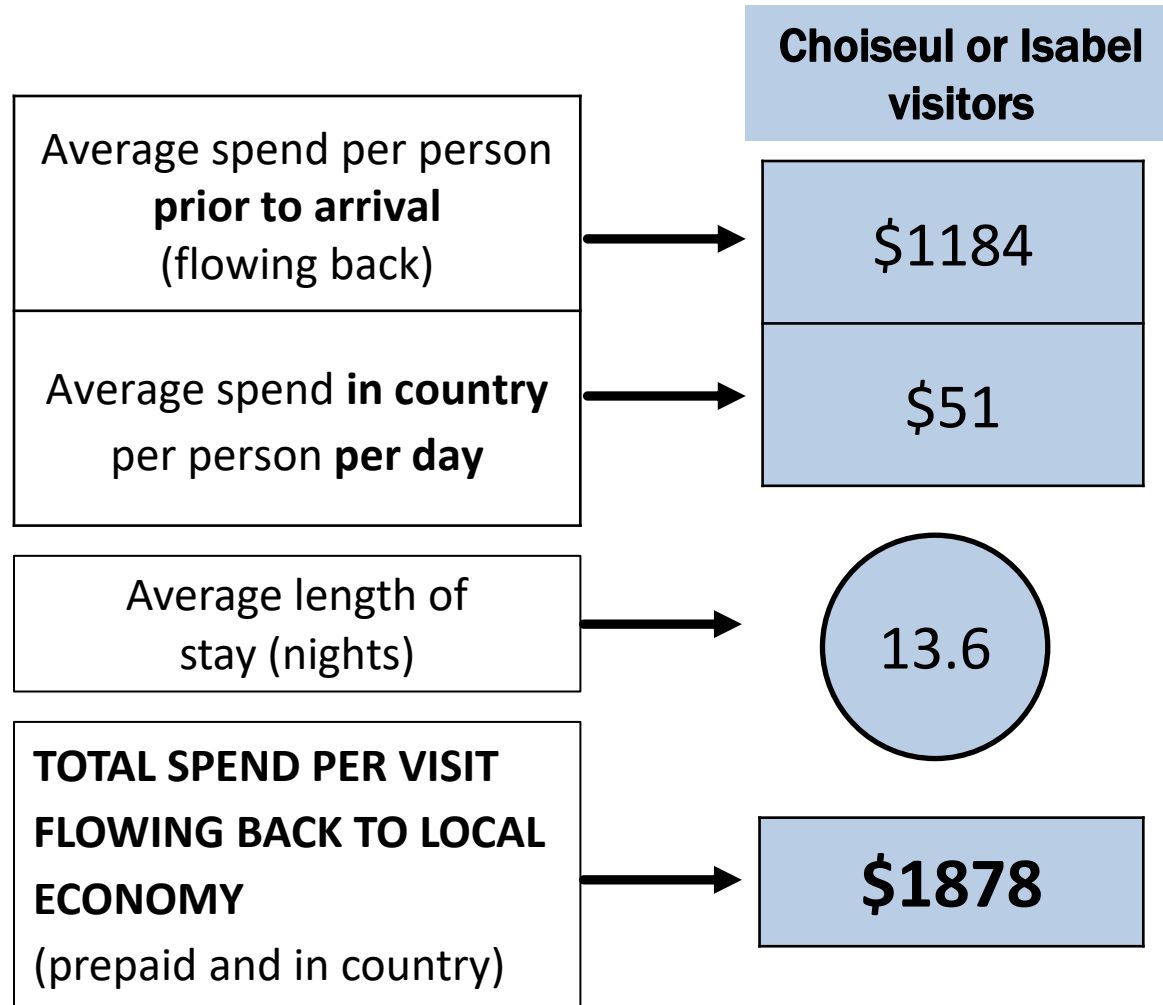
Choiseul or Isabel visitors

Average spend per person **prior to arrival** (flowing back)

$1184

Average spend **in country** per person **per day**

$51

Average length of stay (nights)

13.6

**TOTAL SPEND PER VISIT FLOWING BACK TO LOCAL ECONOMY**
(prepaid and in country)

**$1878**